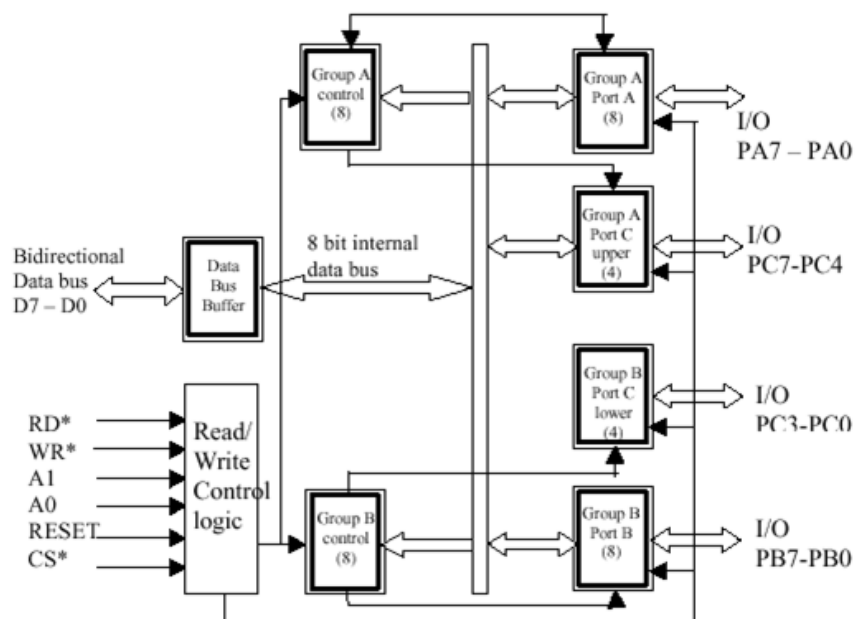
Group A control (8)

Group A Port A (8)

I/O
PA7 – PA0

Group A Port C upper (4)

I/O
PC7-PC4

Bidirectional Data bus D7 – D0

Data Bus Buffer

8 bit internal data bus

Group B Port C lower (4)

I/O
PC3-PC0

RD*
WR*
A1
A0
RESET
CS*

Read/ Write Control logic

Group B control (8)

Group B Port B (8)

I/O
PB7-PB0